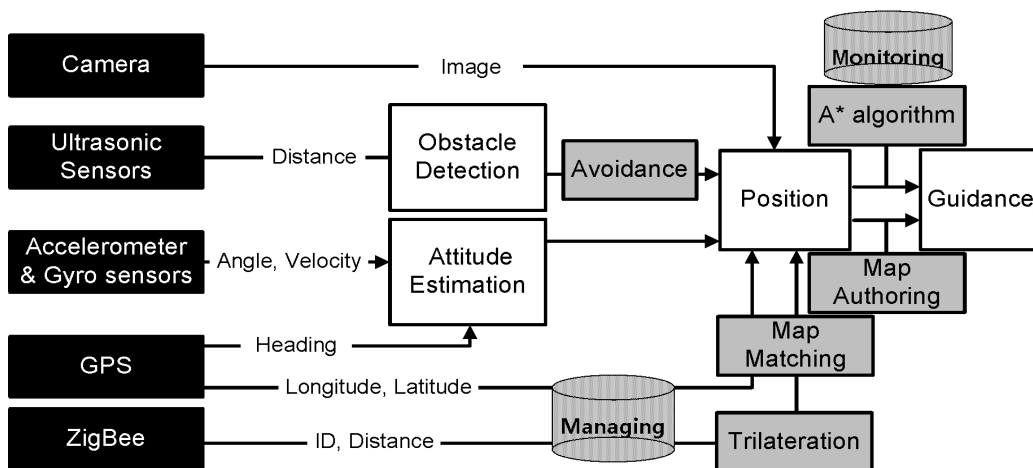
Camera

Image

Monitoring

A* algorithm

Ultrasonic Sensors

Distance

Obstacle Detection

Avoidance

Position

Guidance

Accelerometer & Gyro sensors

Angle, Velocity

Attitude Estimation

Map Authoring

GPS

Heading

Map Matching

Longitude, Latitude

ZigBee

ID, Distance

Managing

Trilateration